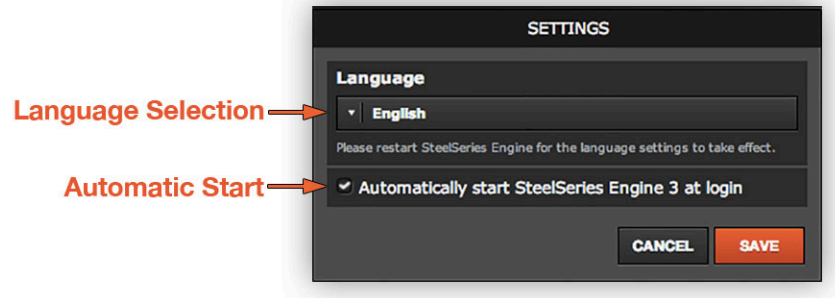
SETTINGS

Language Selection

Language

English

Please restart SteelSeries Engine for the language settings to take effect.

Automatic Start

Automatically start SteelSeries Engine 3 at login

CANCEL

SAVE